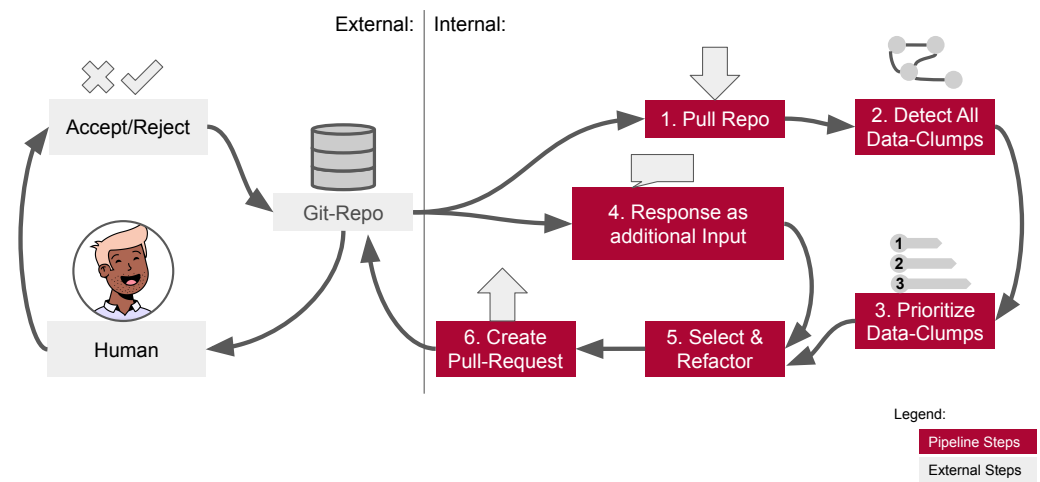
External:

Internal:

Accept/Reject

Git-Repo

Human

1. Pull Repo

2. Detect All Data-Clumps

4. Response as additional Input

1

2

3

3. Prioritize Data-Clumps

5. Select & Refactor

6. Create Pull-Request

Legend:

Pipeline Steps

External Steps